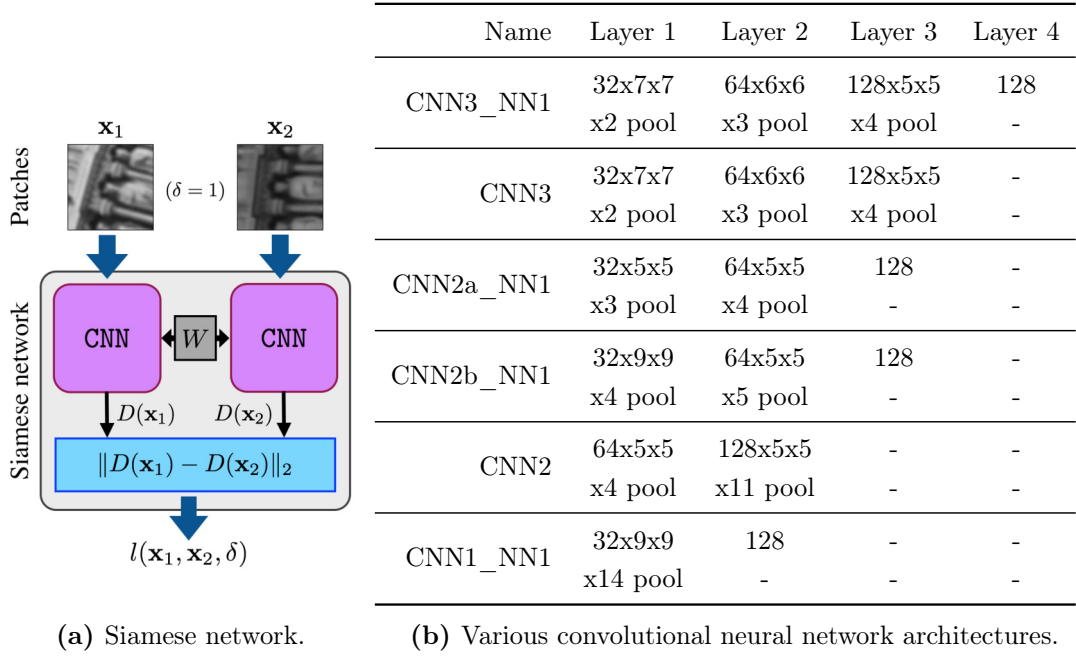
Patches

$\mathbf{x}_1$ $\mathbf{x}_2$

$(\delta = 1)$

Siamese network

CNN $W$ CNN

$D(\mathbf{x}_1)$ $D(\mathbf{x}_2)$

$\|D(\mathbf{x}_1) - D(\mathbf{x}_2)\|_2$

$l(\mathbf{x}_1, \mathbf{x}_2, \delta)$

**(a)** Siamese network.

| Name | Layer 1 | Layer 2 | Layer 3 | Layer 4 |
|---|---|---|---|---|
| CNN3_NN1 | 32x7x7 x2 pool | 64x6x6 x3 pool | 128x5x5 x4 pool | 128 - |
| CNN3 | 32x7x7 x2 pool | 64x6x6 x3 pool | 128x5x5 x4 pool | - - |
| CNN2a_NN1 | 32x5x5 x3 pool | 64x5x5 x4 pool | 128 - | - - |
| CNN2b_NN1 | 32x9x9 x4 pool | 64x5x5 x5 pool | 128 - | - - |
| CNN2 | 64x5x5 x4 pool | 128x5x5 x11 pool | - - | - - |
| CNN1_NN1 | 32x9x9 x14 pool | 128 - | - - | - - |

**(b)** Various convolutional neural network architectures.